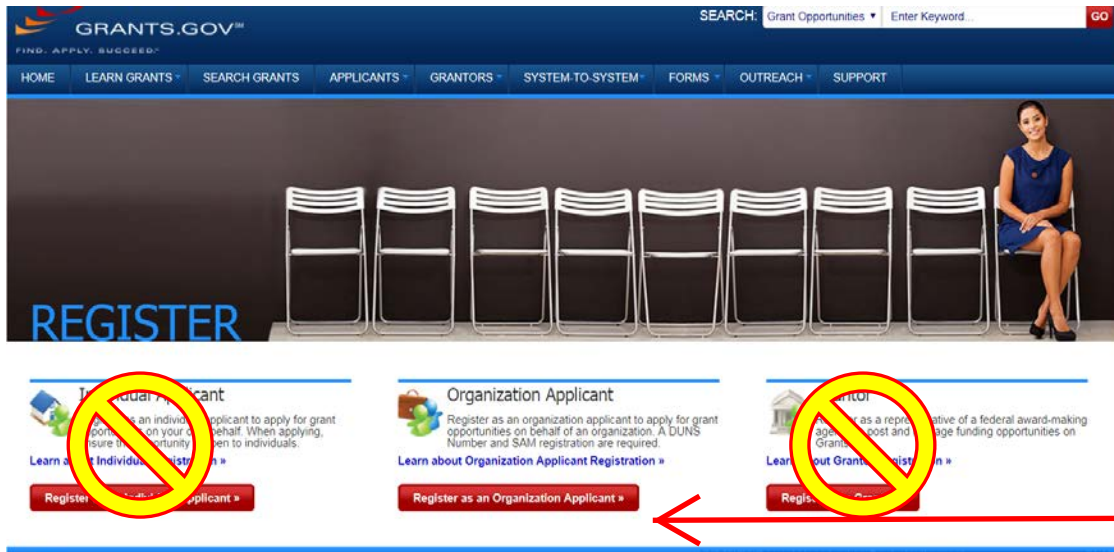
GRANTS.GOV℠
FIND. APPLY. SUCCEED.℠

SEARCH: Grant Opportunities ▾ Enter Keyword... GO

HOME | LEARN GRANTS | SEARCH GRANTS | APPLICANTS | GRANTORS | SYSTEM-TO-SYSTEM | FORMS | OUTREACH | SUPPORT

REGISTER

In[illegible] Applicant
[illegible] as an individ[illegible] applicant to apply for grant opportu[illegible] on your o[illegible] behalf. When applying, ensure th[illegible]portunity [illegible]pen to individuals.
Learn a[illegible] Individu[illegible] Registr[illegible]n »
Register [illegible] Applicant »

Organization Applicant
Register as an organization applicant to apply for grant opportunities on behalf of an organization. A DUNS Number and SAM registration are required.
Learn about Organization Applicant Registration »
Register as an Organization Applicant »

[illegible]ntor
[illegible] as a repre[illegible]ative of a federal award-making agen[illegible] post and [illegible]ge funding opportunities on Gran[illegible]
Lear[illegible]out Grant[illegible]istr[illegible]n »
Regis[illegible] Gr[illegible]